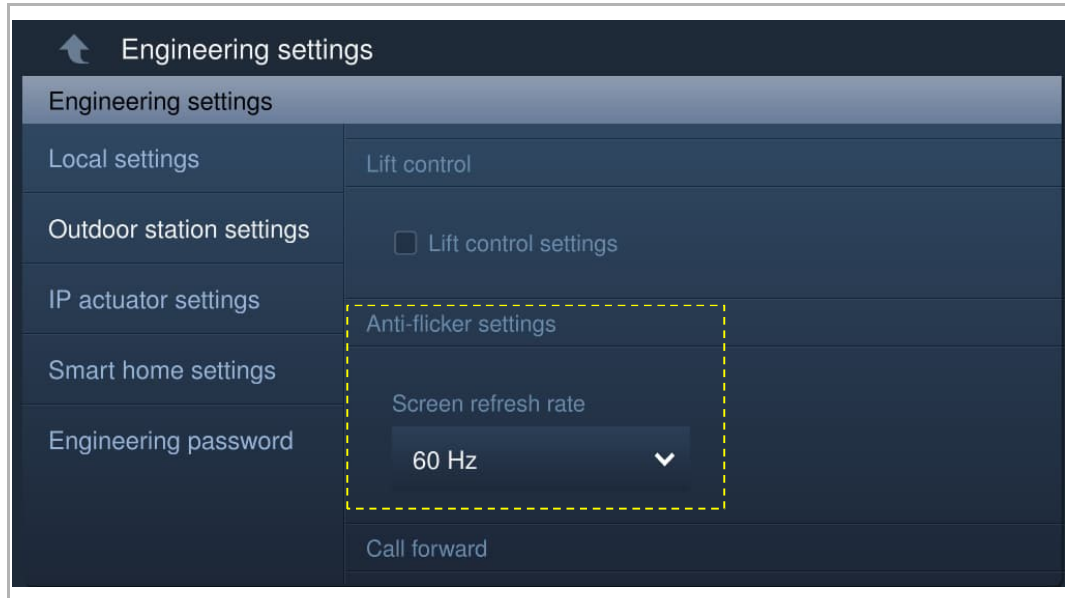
Engineering settings

Engineering settings

Local settings

Outdoor station settings

IP actuator settings

Smart home settings

Engineering password

Lift control

Lift control settings

Anti-flicker settings

Screen refresh rate

60 Hz

Call forward